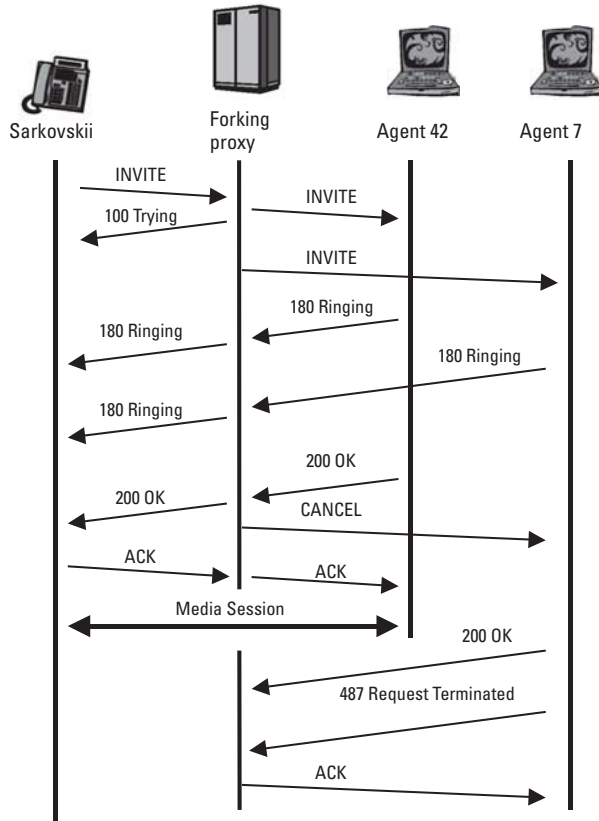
Sarkovskii

Forking proxy

Agent 42

Agent 7

INVITE

100 Trying

INVITE

INVITE

180 Ringing

180 Ringing

180 Ringing

180 Ringing

200 OK

200 OK

CANCEL

ACK

ACK

Media Session

200 OK

487 Request Terminated

ACK